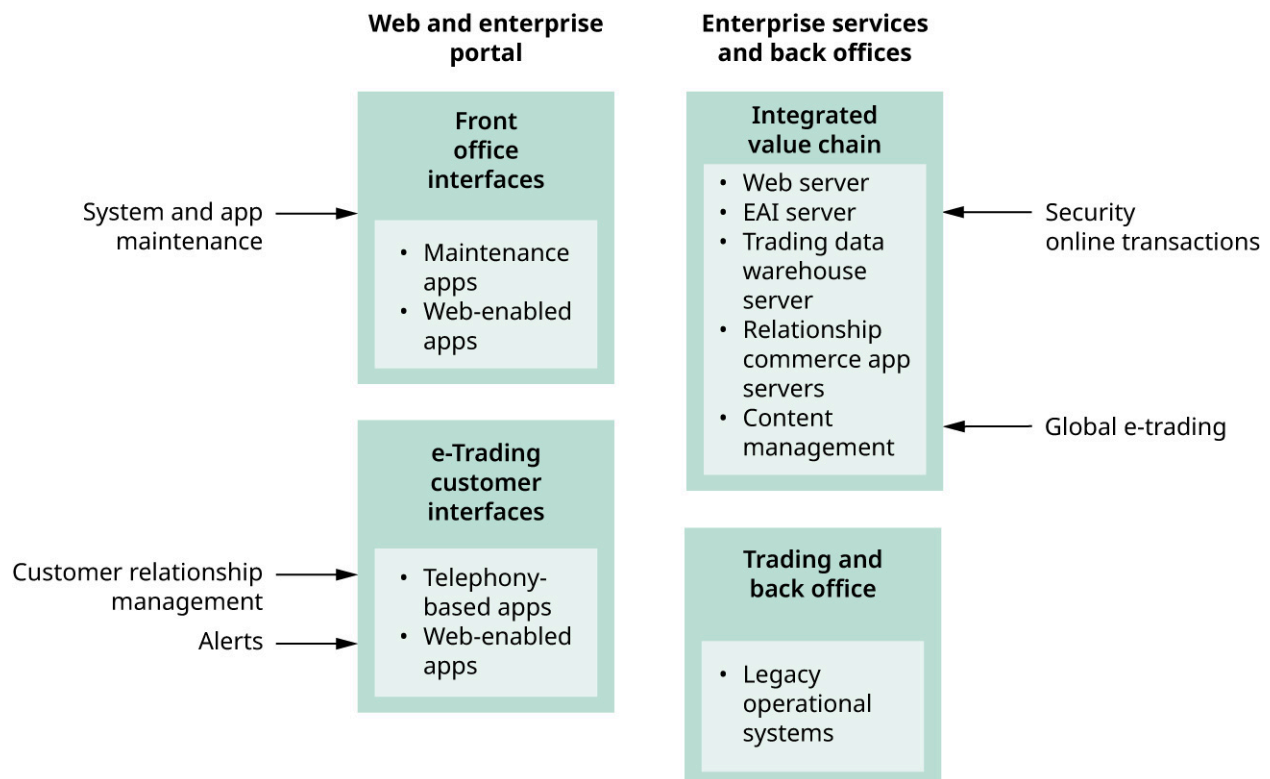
Web and enterprise portal

Enterprise services and back offices

System and app maintenance

Front office interfaces

- Maintenance apps
- Web-enabled apps

e-Trading customer interfaces

Customer relationship management

Alerts

- Telephony-based apps
- Web-enabled apps

Integrated value chain

- Web server
- EAI server
- Trading data warehouse server
- Relationship commerce app servers
- Content management

Security online transactions

Global e-trading

Trading and back office

- Legacy operational systems